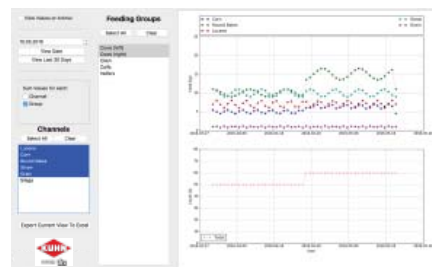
View Values on Intake

10.03.2016

View Date

View Last 30 Days

Sum Values for each:
Channel
Group

Channels

Select All Clear

Lucerne
Corn
Round Bales
Straw
Grain
Silage

Export Current View To Excel

KUHN

Feeding Groups

Select All Clear

Cows (tuft)
Cows (night)
Dairy
Calfs
Heifers

Corn
Round Bales
Lucerne
Grain
Straw

Total